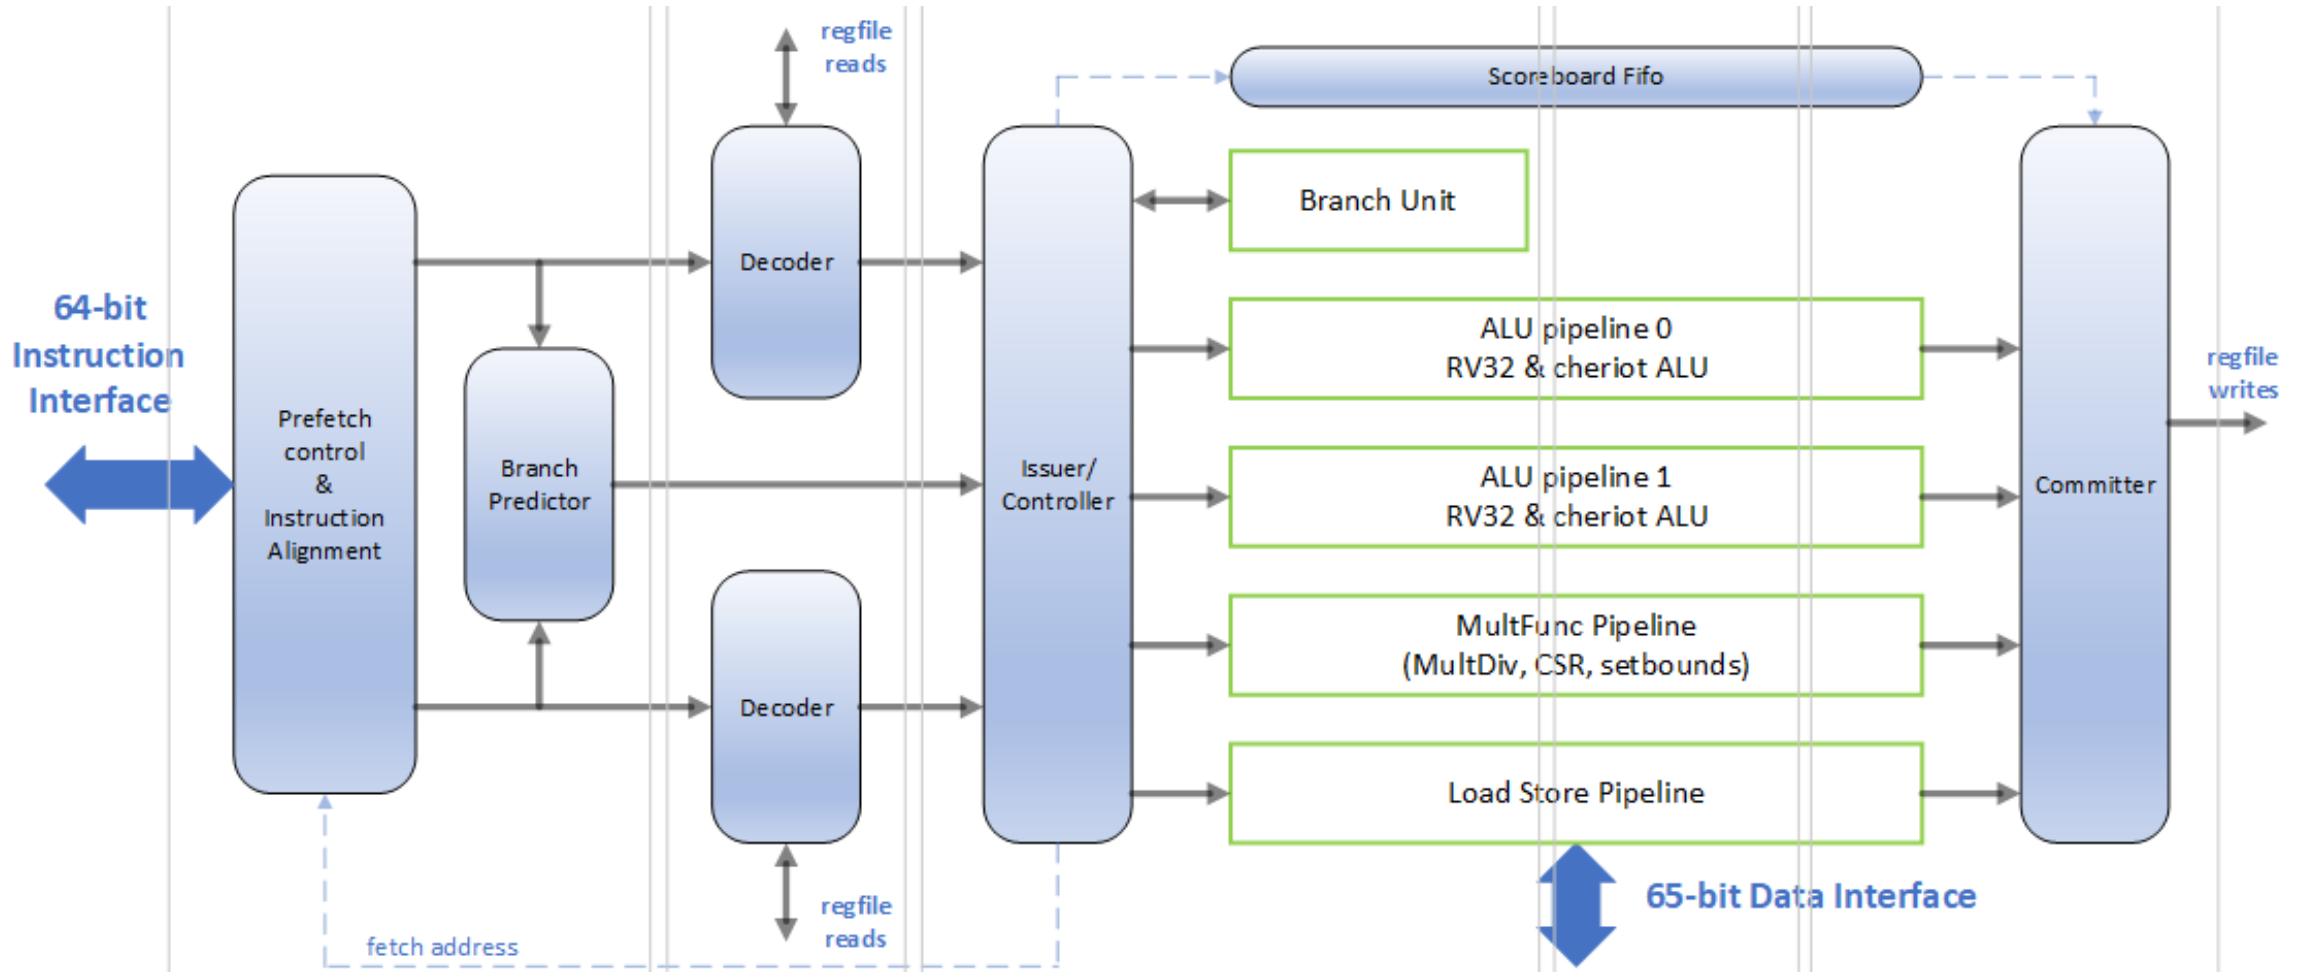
regfile reads

Scoreboard Fifo

64-bit Instruction Interface

Prefetch control & Instruction Alignment

Branch Predictor

Decoder

Decoder

Issuer/ Controller

Branch Unit

ALU pipeline 0
RV32 & cheriot ALU

ALU pipeline 1
RV32 & cheriot ALU

MultFunc Pipeline
(MultDiv, CSR, setbounds)

Load Store Pipeline

Committer

regfile writes

regfile reads

fetch address

65-bit Data Interface